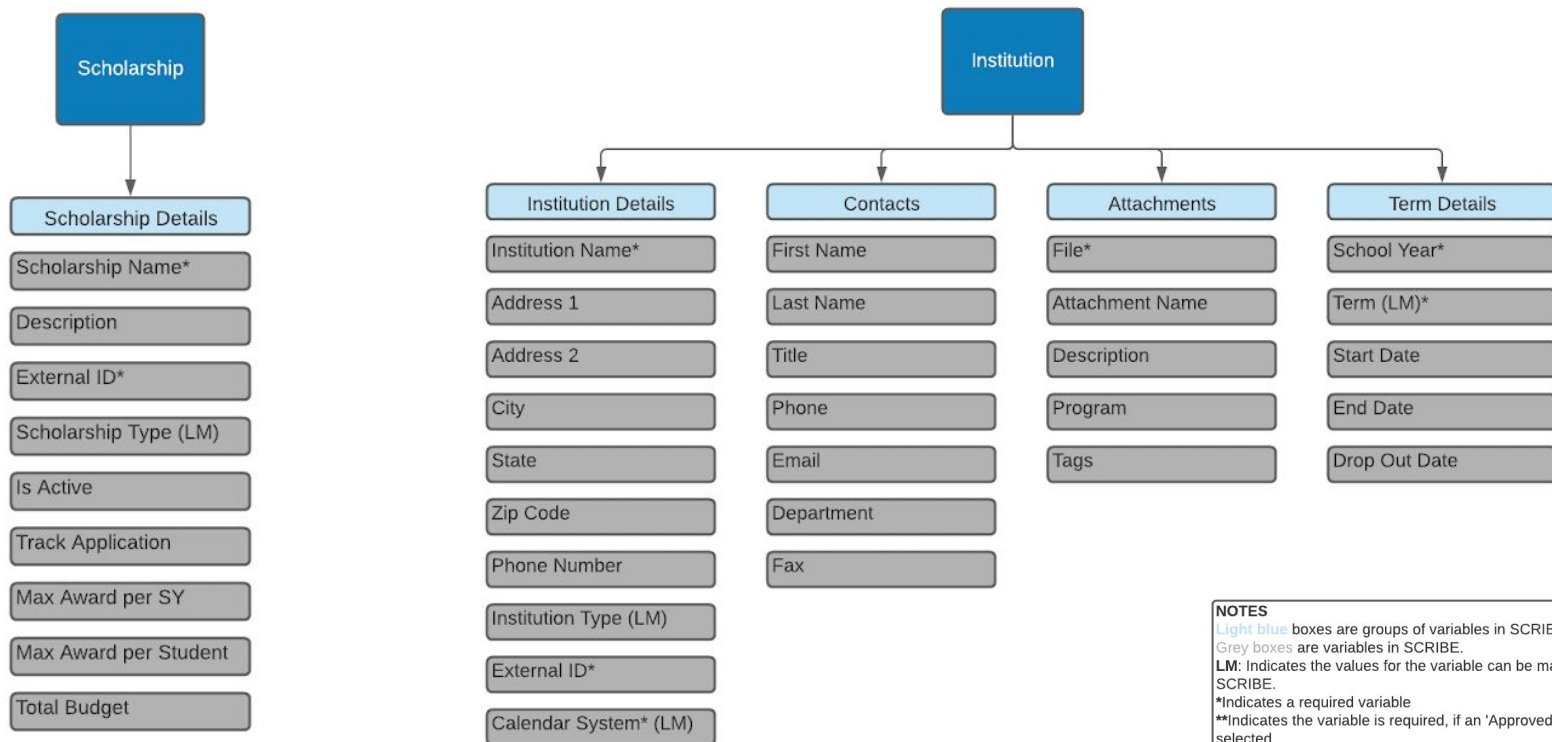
Scholarship

Scholarship Details

Scholarship Name*

Description

External ID*

Scholarship Type (LM)

Is Active

Track Application

Max Award per SY

Max Award per Student

Total Budget

Institution

Institution Details

Institution Name*

Address 1

Address 2

City

State

Zip Code

Phone Number

Institution Type (LM)

External ID*

Calendar System* (LM)

Contacts

First Name

Last Name

Title

Phone

Email

Department

Fax

Attachments

File*

Attachment Name

Description

Program

Tags

Term Details

School Year*

Term (LM)*

Start Date

End Date

Drop Out Date

NOTES
Light blue boxes are groups of variables in SCRIB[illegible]
Grey boxes are variables in SCRIBE.
LM: Indicates the values for the variable can be ma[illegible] SCRIBE.
*Indicates a required variable
**Indicates the variable is required, if an 'Approved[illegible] selected